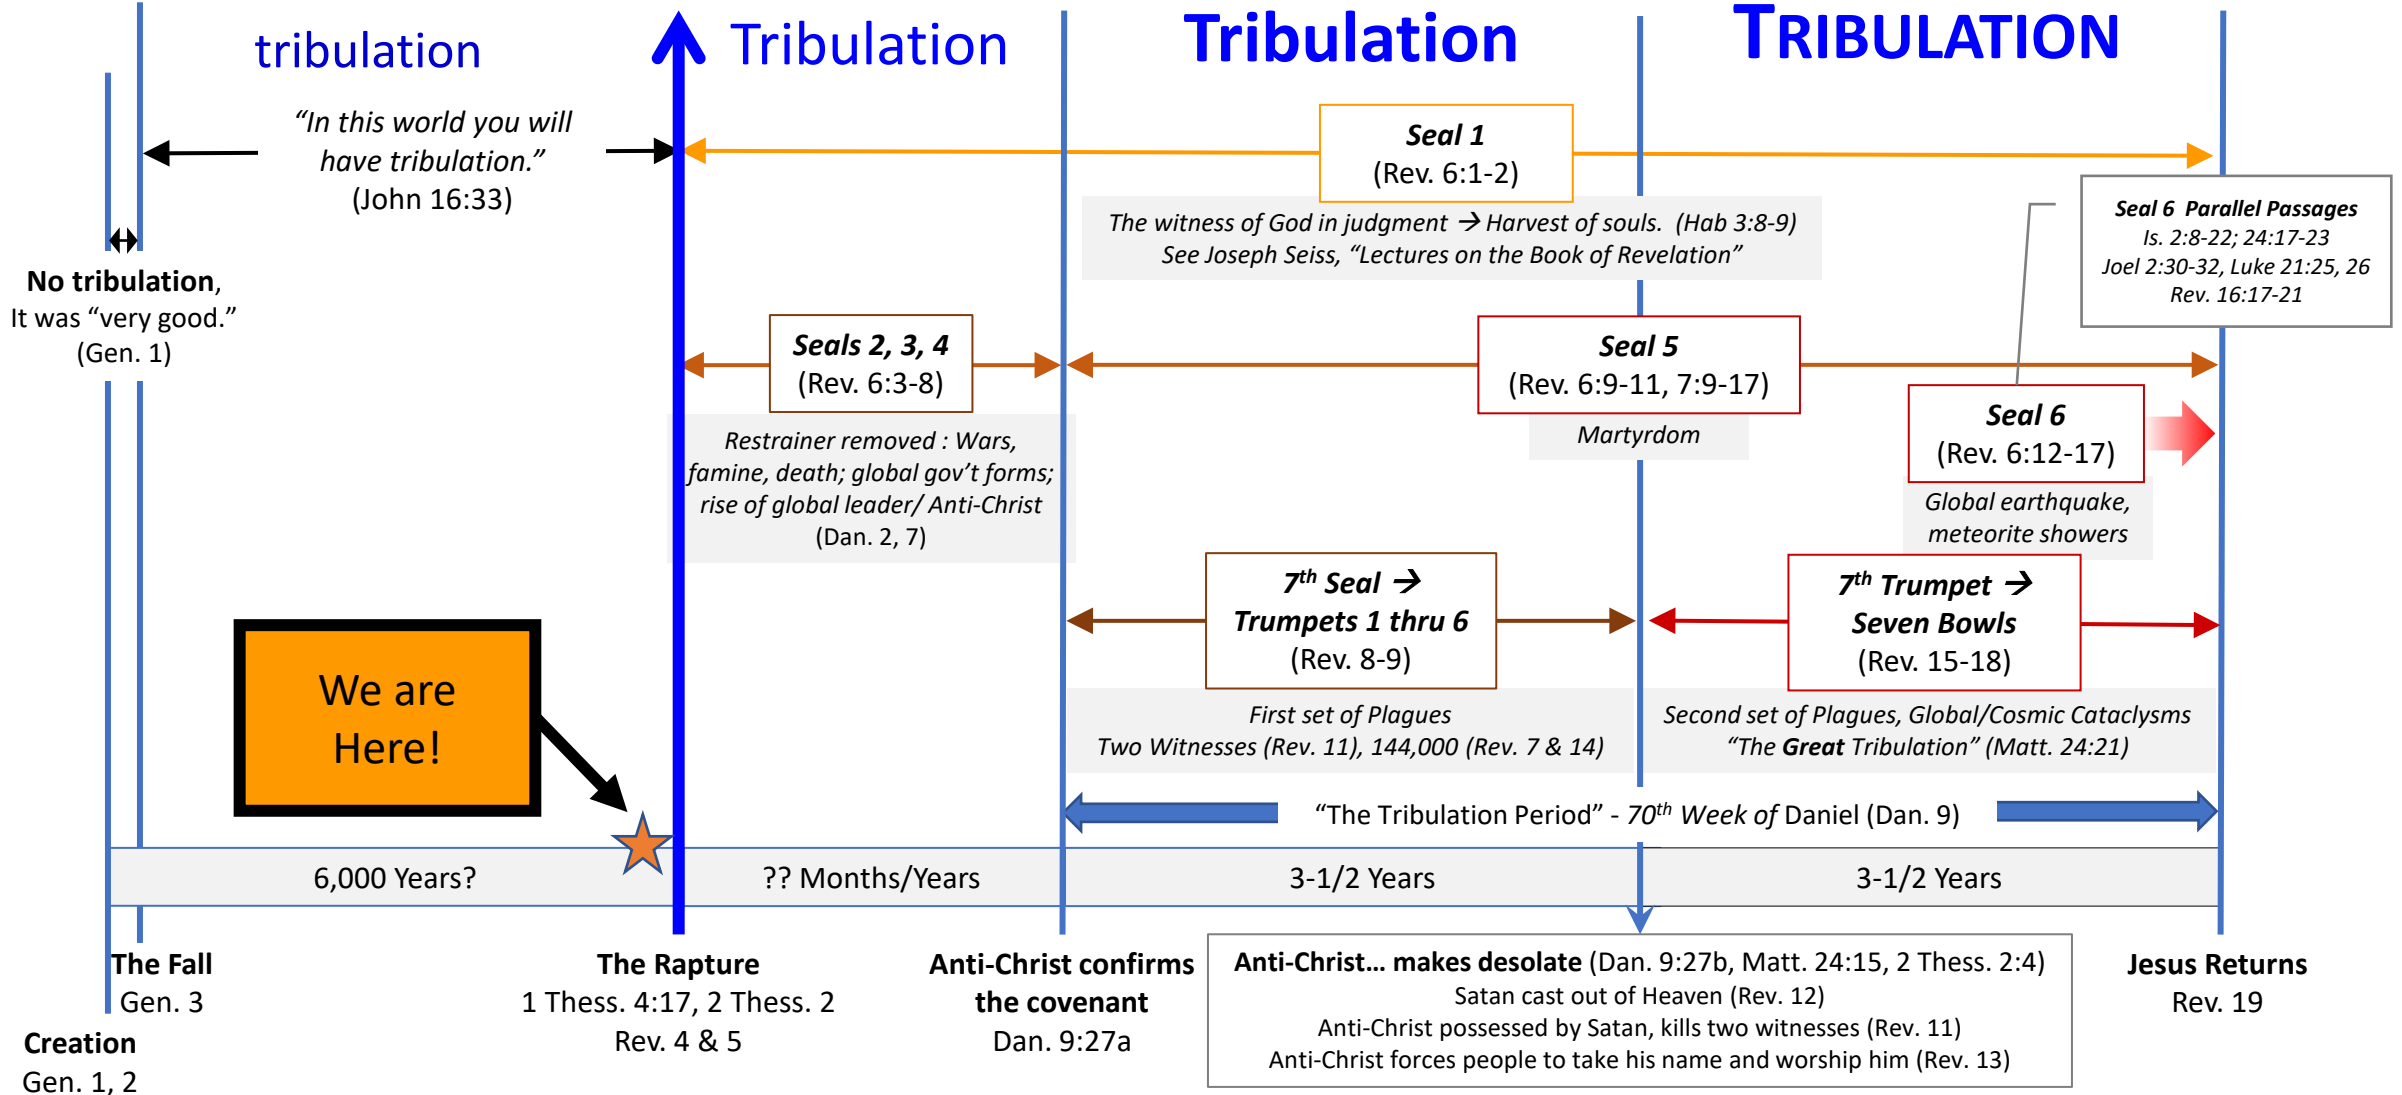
tribulation

Tribulation

Tribulation

TRIBULATION

"In this world you will have tribulation." (John 16:33)

Seal 1
(Rev. 6:1-2)

The witness of God in judgment → Harvest of souls. (Hab 3:8-9)
See Joseph Seiss, "Lectures on the Book of Revelation"

Seal 6 Parallel Passages
Is. 2:8-22; 24:17-23
Joel 2:30-32, Luke 21:25, 26
Rev. 16:17-21

No tribulation,
It was "very good."
(Gen. 1)

Seals 2, 3, 4
(Rev. 6:3-8)

Restrainer removed : Wars, famine, death; global gov't forms; rise of global leader/ Anti-Christ
(Dan. 2, 7)

Seal 5
(Rev. 6:9-11, 7:9-17)

Martyrdom

Seal 6
(Rev. 6:12-17)

Global earthquake, meteorite showers

7$^{th}$ Seal →
Trumpets 1 thru 6
(Rev. 8-9)

7$^{th}$ Trumpet →
Seven Bowls
(Rev. 15-18)

We are Here!

First set of Plagues
Two Witnesses (Rev. 11), 144,000 (Rev. 7 & 14)

Second set of Plagues, Global/Cosmic Cataclysms
"The Great Tribulation" (Matt. 24:21)

"The Tribulation Period" - 70$^{th}$ Week of Daniel (Dan. 9)

| 6,000 Years? | ?? Months/Years | 3-1/2 Years | 3-1/2 Years |
|---|---|---|---|

The Fall
Gen. 3

Creation
Gen. 1, 2

The Rapture
1 Thess. 4:17, 2 Thess. 2
Rev. 4 & 5

Anti-Christ confirms the covenant
Dan. 9:27a

Anti-Christ... makes desolate (Dan. 9:27b, Matt. 24:15, 2 Thess. 2:4)
Satan cast out of Heaven (Rev. 12)
Anti-Christ possessed by Satan, kills two witnesses (Rev. 11)
Anti-Christ forces people to take his name and worship him (Rev. 13)

Jesus Returns
Rev. 19